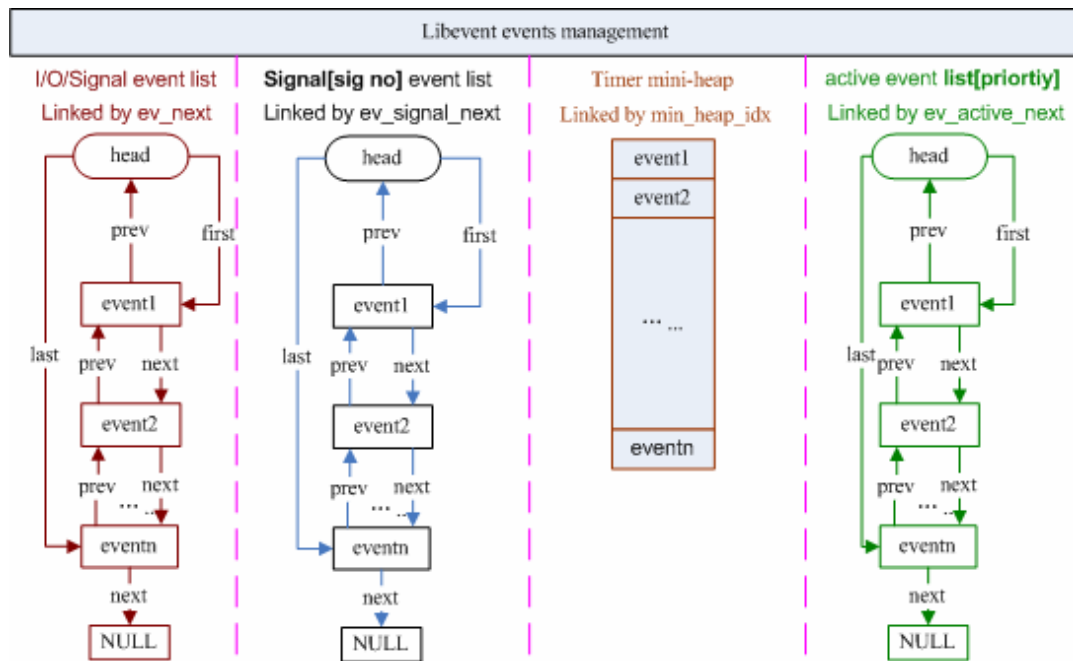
Libevent events management

I/O/Signal event list
Linked by ev_next
head
prev
first
event1
last
prev
next
event2
prev
next
... ..
eventn
next
NULL

Signal[sig no] event list
Linked by ev_signal_next
head
prev
first
event1
last
prev
next
event2
prev
next
... ..
eventn
next
NULL

Timer mini-heap
Linked by min_heap_idx
event1
event2
... ...
eventn

active event list[priortiy]
Linked by ev_active_next
head
prev
first
event1
last
prev
next
event2
prev
next
... ..
eventn
next
NULL